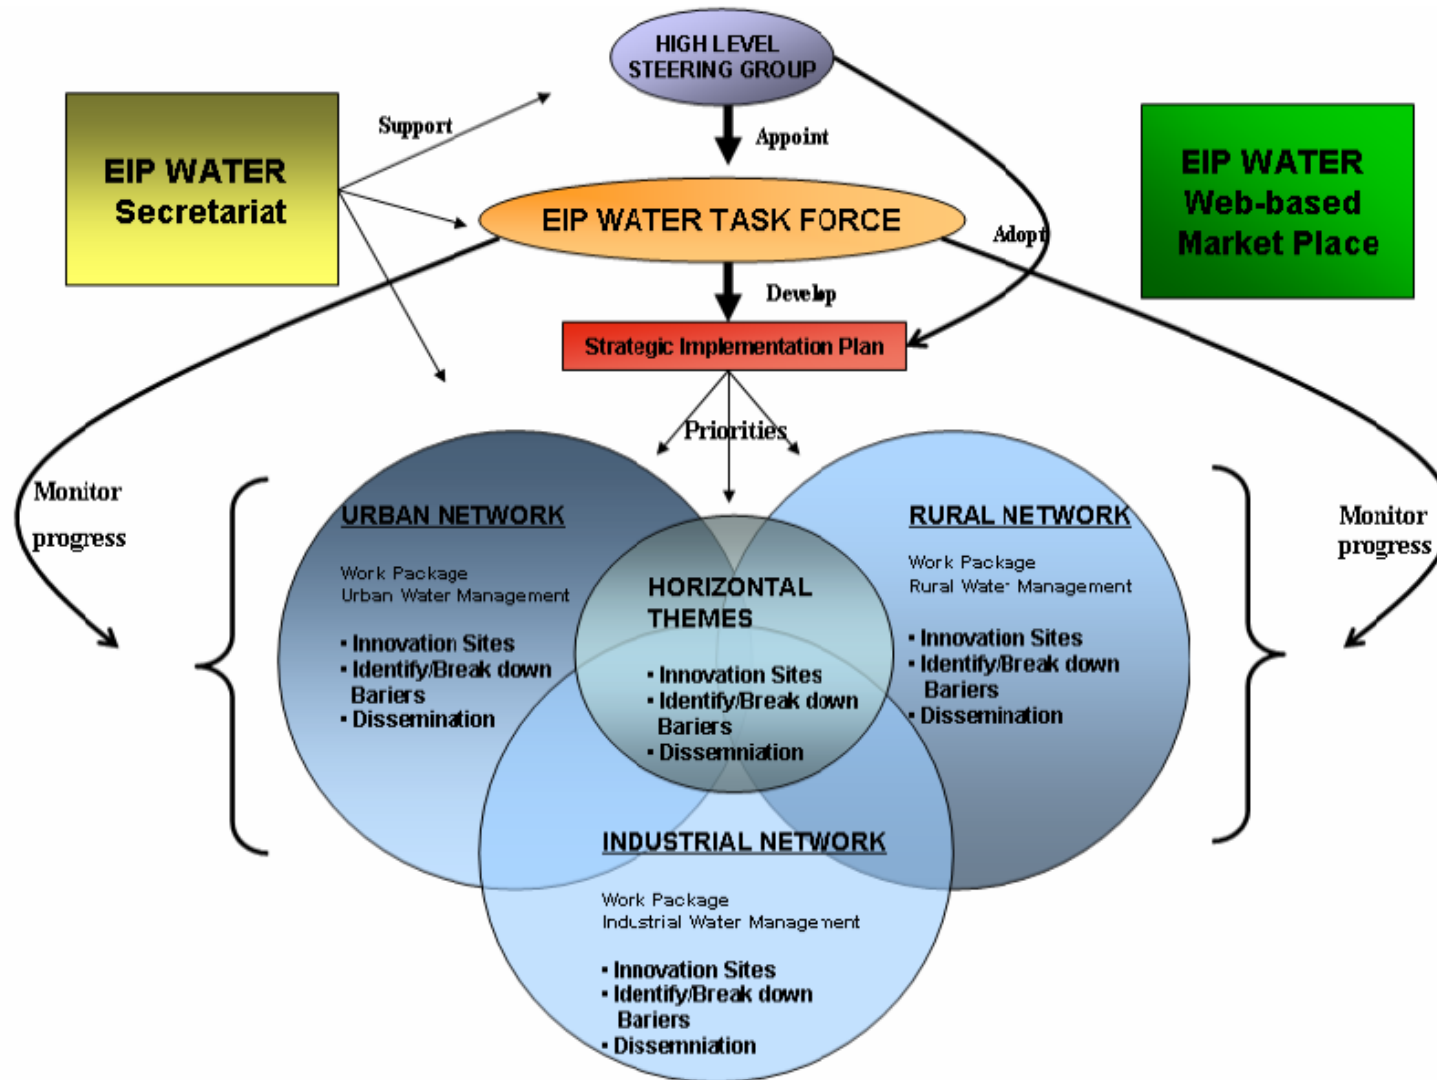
HIGH LEVEL STEERING GROUP

EIP WATER Secretariat

Support

Appoint

EIP WATER Web-based Market Place

EIP WATER TASK FORCE

Adopt

Develop

Strategic Implementation Plan

Priorities

Monitor progress

Monitor progress

URBAN NETWORK

Work Package
Urban Water Management

• Innovation Sites
• Identify/Break down Bariers
• Dissemination

HORIZONTAL THEMES

• Innovation Sites
• Identify/Break down Bariers
• Dissemniation

RURAL NETWORK

Work Package
Rural Water Management

• Innovation Sites
• Identify/Break down Bariers
• Dissemination

INDUSTRIAL NETWORK

Work Package
Industrial Water Management

• Innovation Sites
• Identify/Break down Bariers
• Dissemniation